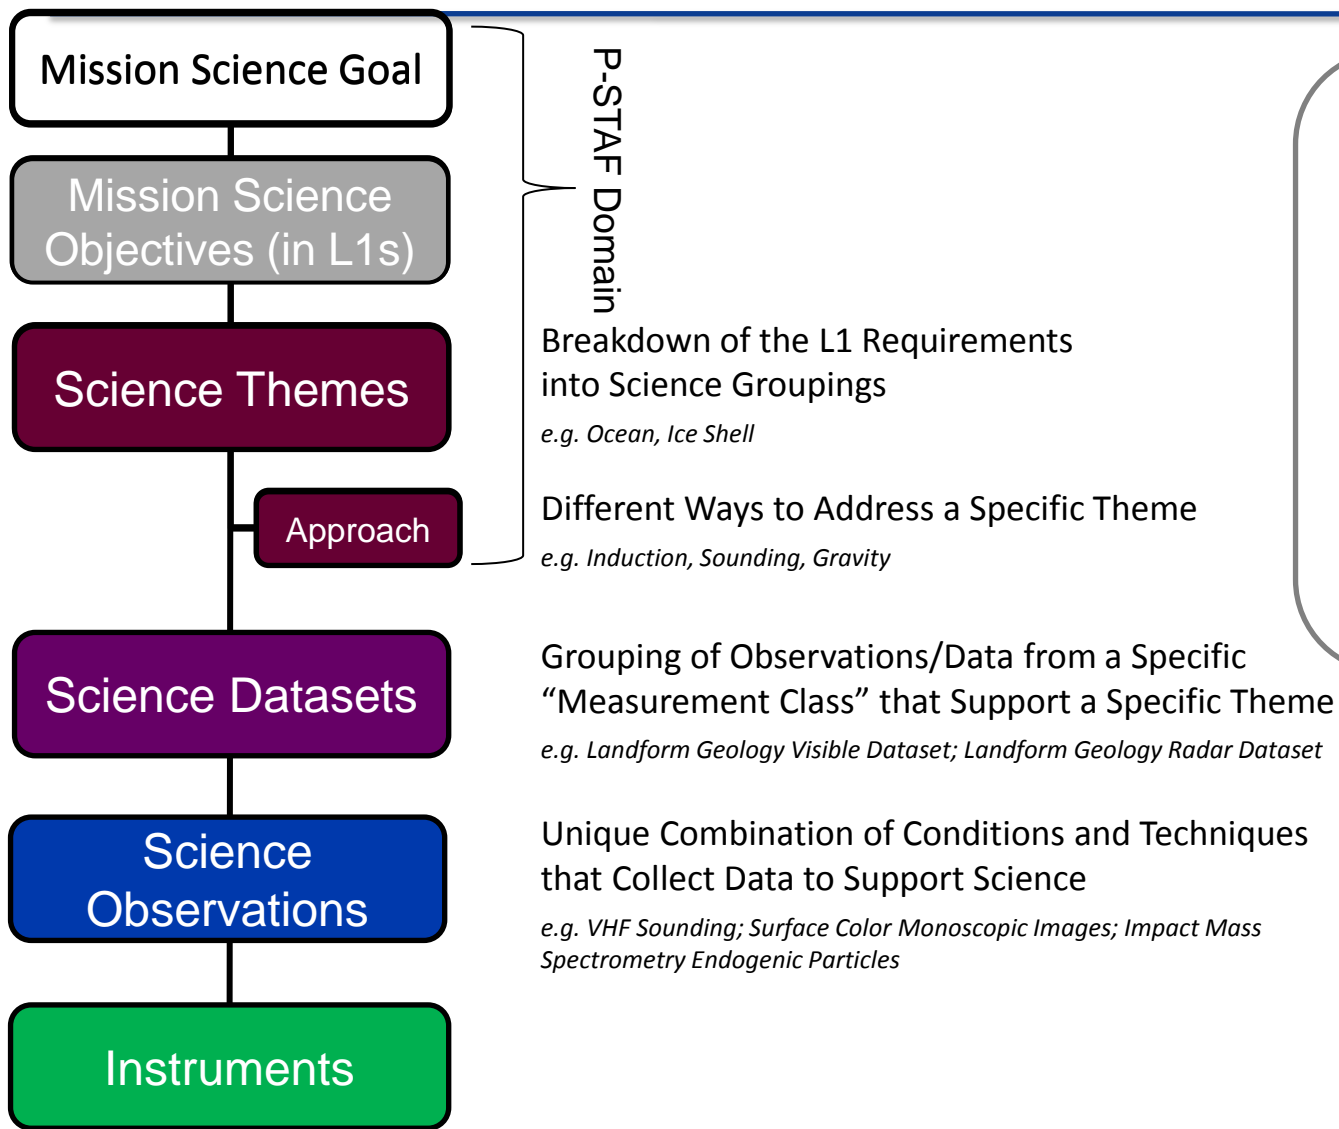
Mission Science Goal

Mission Science Objectives (in L1s)

Science Themes

Approach

Science Datasets

Science Observations

Instruments

P-STAF Domain

Breakdown of the L1 Requirements into Science Groupings

*e.g. Ocean, Ice Shell*

Different Ways to Address a Specific Theme

*e.g. Induction, Sounding, Gravity*

Grouping of Observations/Data from a Specific "Measurement Class" that Support a Specific Theme

*e.g. Landform Geology Visible Dataset; Landform Geology Radar Dataset*

Unique Combination of Conditions and Techniques that Collect Data to Support Science

*e.g. VHF Sounding; Surface Color Monoscopic Images; Impact Mass Spectrometry Endogenic Particles*